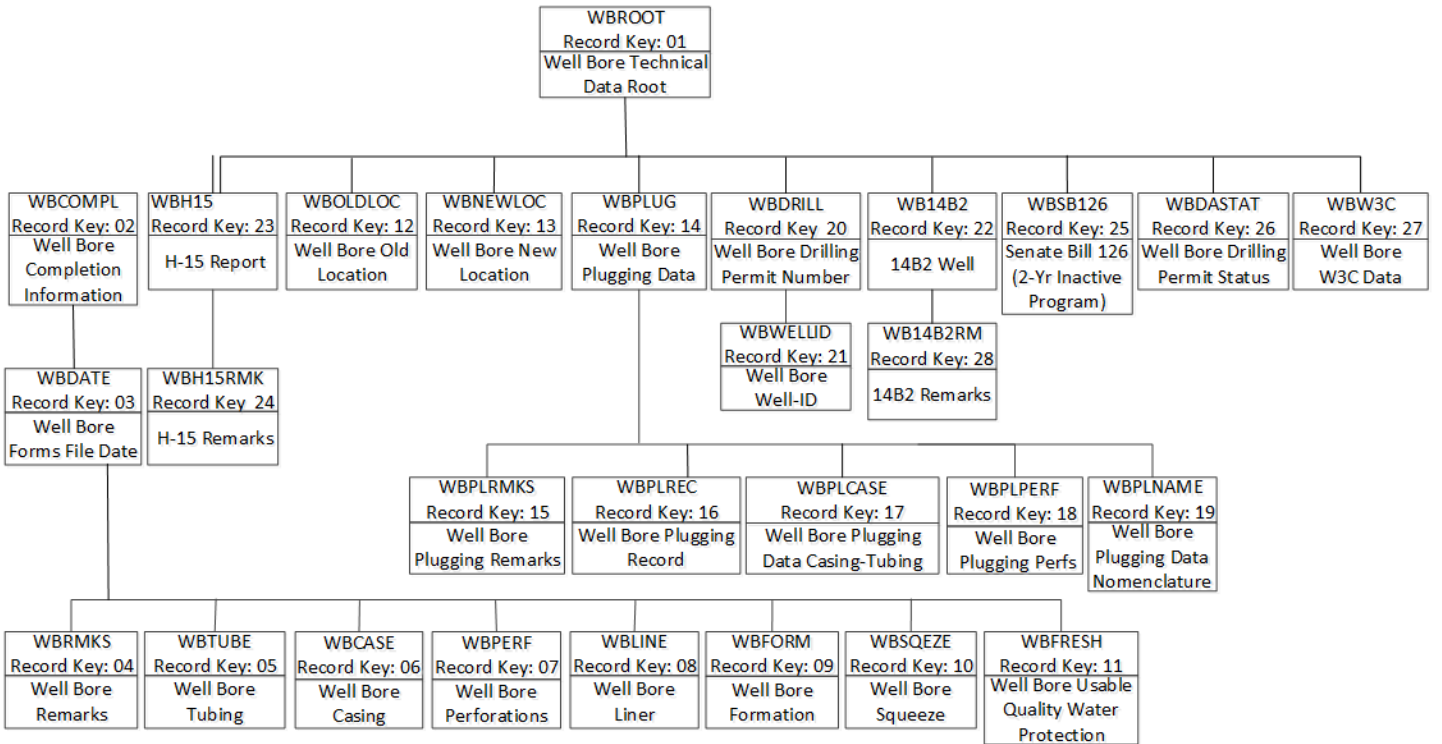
WBROOT
Record Key: 01
Well Bore Technical Data Root

WBCOMPL
Record Key: 02
Well Bore Completion Information

WBH15
Record Key: 23
H-15 Report

WBOLDLOC
Record Key: 12
Well Bore Old Location

WBNEWLOC
Record Key: 13
Well Bore New Location

WBPLUG
Record Key: 14
Well Bore Plugging Data

WBDRILL
Record Key 20
Well Bore Drilling Permit Number

WB14B2
Record Key: 22
14B2 Well

WBSB126
Record Key: 25
Senate Bill 126 (2-Yr Inactive Program)

WBDASTAT
Record Key: 26
Well Bore Drilling Permit Status

WBW3C
Record Key: 27
Well Bore W3C Data

WBWELLID
Record Key: 21
Well Bore Well-ID

WB14B2RM
Record Key: 28
14B2 Remarks

WBDATE
Record Key: 03
Well Bore Forms File Date

WBH15RMK
Record Key 24
H-15 Remarks

WBPLRMKS
Record Key: 15
Well Bore Plugging Remarks

WBPLREC
Record Key: 16
Well Bore Plugging Record

WBPLCASE
Record Key: 17
Well Bore Plugging Data Casing-Tubing

WBPLPERF
Record Key: 18
Well Bore Plugging Perfs

WBPLNAME
Record Key: 19
Well Bore Plugging Data Nomenclature

WBRMKS
Record Key: 04
Well Bore Remarks

WBTUBE
Record Key: 05
Well Bore Tubing

WBCASE
Record Key: 06
Well Bore Casing

WBPERF
Record Key: 07
Well Bore Perforations

WBLINE
Record Key: 08
Well Bore Liner

WBFORM
Record Key: 09
Well Bore Formation

WBSQEZE
Record Key: 10
Well Bore Squeeze

WBFRESH
Record Key: 11
Well Bore Usable Quality Water Protection